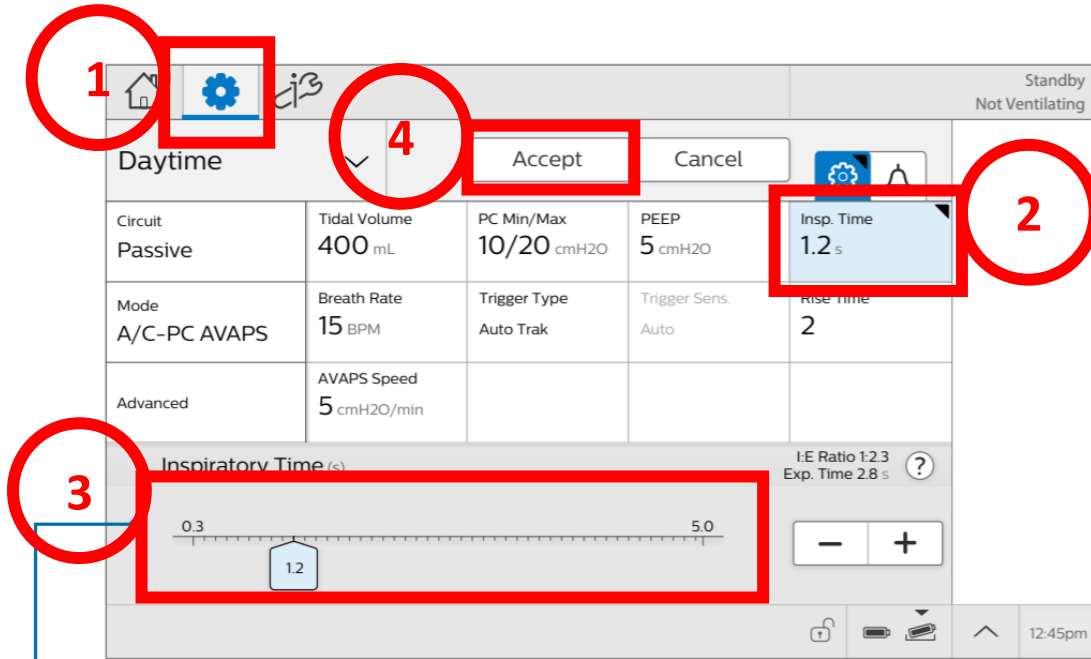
1

Standby
Not Ventilating

4

Daytime

Accept

Cancel

2

Circuit
Passive

Tidal Volume
400 mL

PC Min/Max
10/20 cmH2O

PEEP
5 cmH2O

Insp. Time
1.2 s

Mode
A/C-PC AVAPS

Breath Rate
15 BPM

Trigger Type
Auto Trak

Trigger Sens.
Auto

Rise Time
2

Advanced

AVAPS Speed
5 cmH2O/min

3

Inspiratory Time (s)

I:E Ratio 1:2.3
Exp. Time 2.8 s

?

0.3

5.0

1.2

−

+

12:45pm